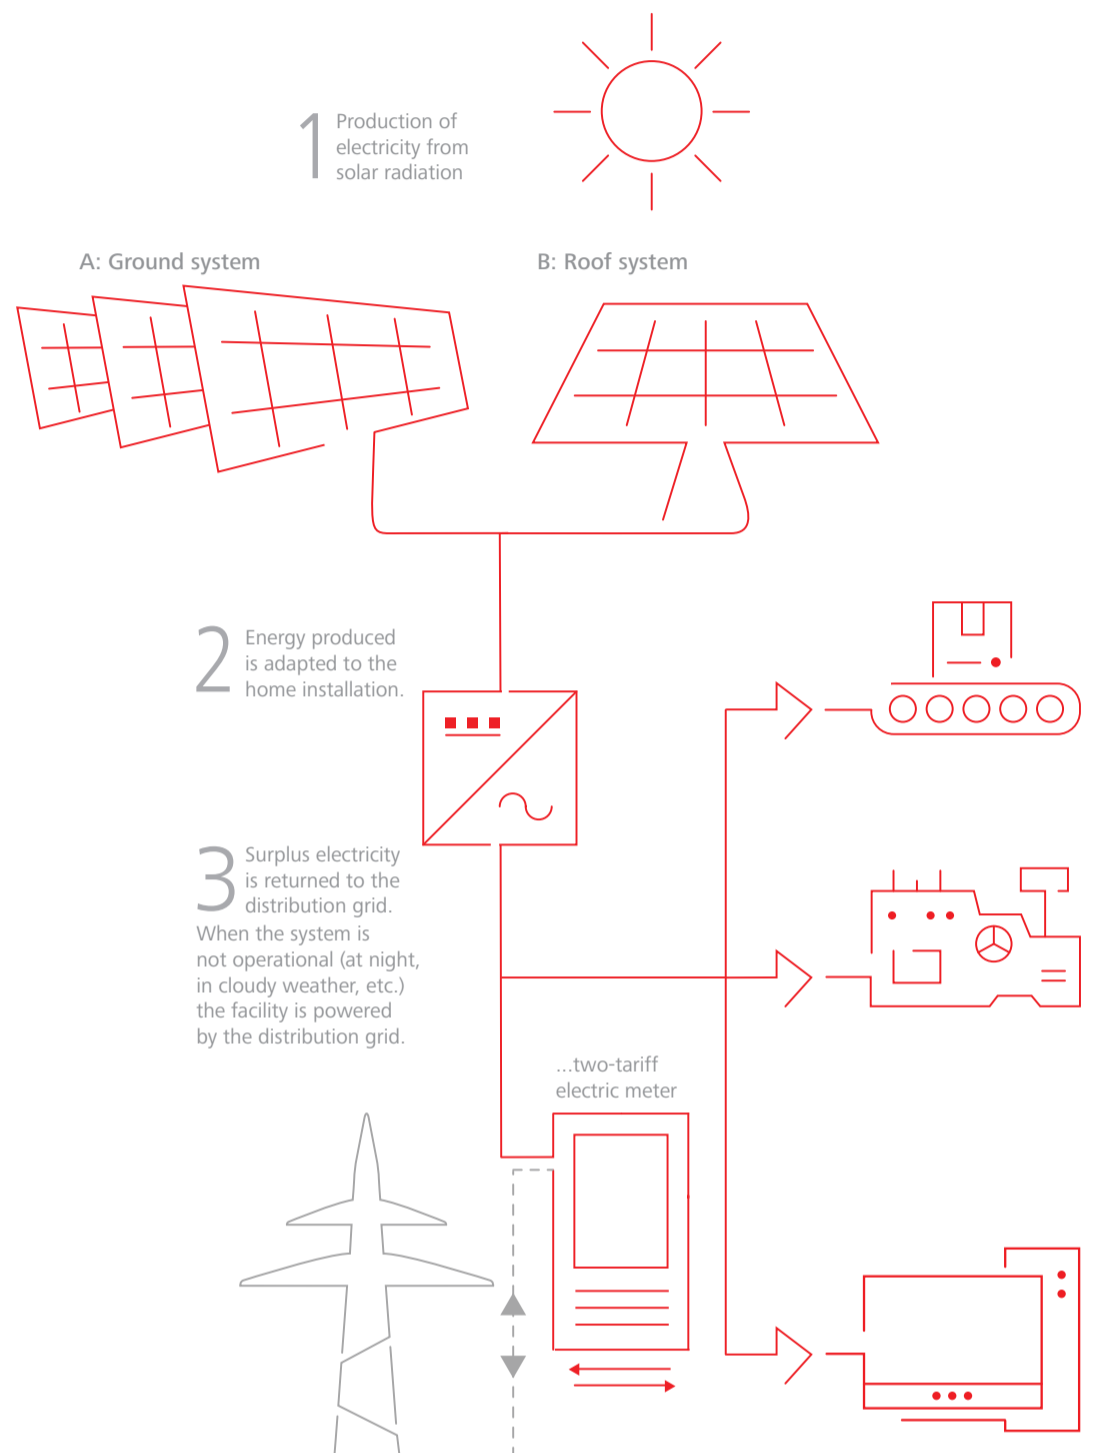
1 Production of electricity from solar radiation

A: Ground system

B: Roof system

2 Energy produced is adapted to the home installation.

3 Surplus electricity is returned to the distribution grid. When the system is not operational (at night, in cloudy weather, etc.) the facility is powered by the distribution grid.

...two-tariff electric meter